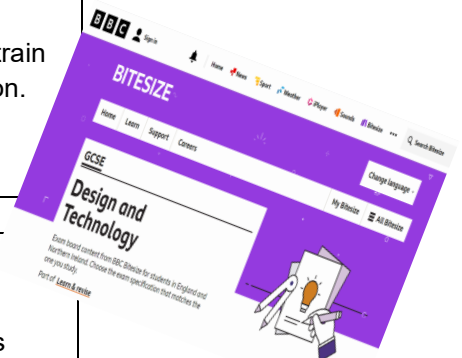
train
on.

s

BBC Sign in Home News Sport Weather iPlayer Sounds Bitesize ••• Search Bitesize

BITESIZE

Home Learn Support Careers

GCSE

Change language

My Bitesize All Bitesize

Design and Technology

Exam board content from BBC Bitesize for students in England and Northern Ireland. Choose the exam specification that matches the one you study.

Part of Learn & revise